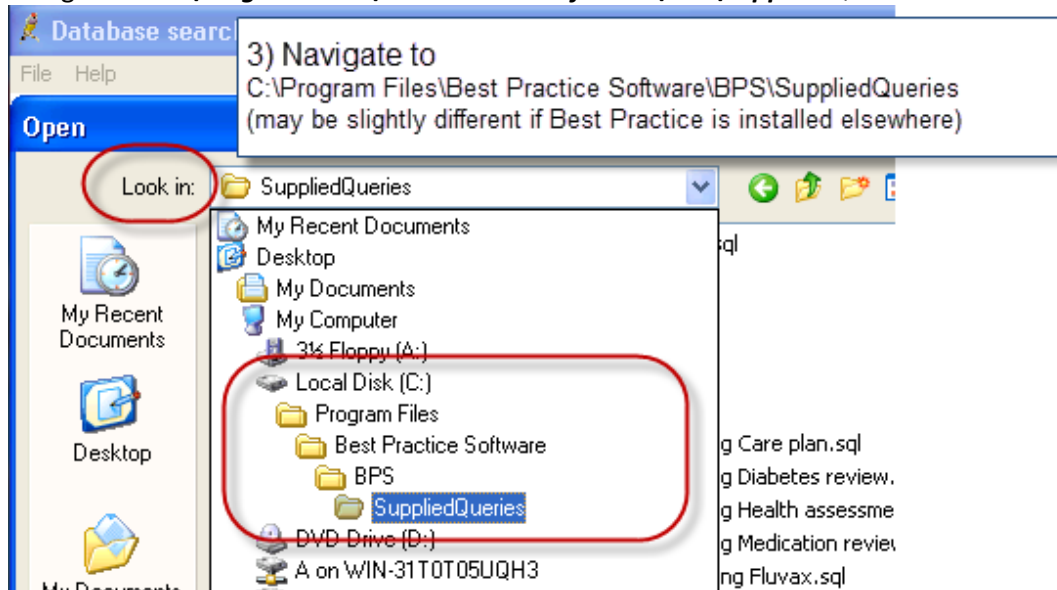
Database searc

File Help

Open

3) Navigate to
C:\Program Files\Best Practice Software\BPS\SuppliedQueries
(may be slightly different if Best Practice is installed elsewhere)

Look in: SuppliedQueries

My Recent Documents

Desktop

My Documents

My Recent Documents
Desktop
My Documents
My Computer
3½ Floppy (A:)
Local Disk (C:)
Program Files
Best Practice Software
BPS
SuppliedQueries
DVD Drive (D:)
A on WIN-31T0T05UQH3

ql
g Care plan.sql
g Diabetes review.
g Health assessme
g Medication reviev
ng Fluvax.sql